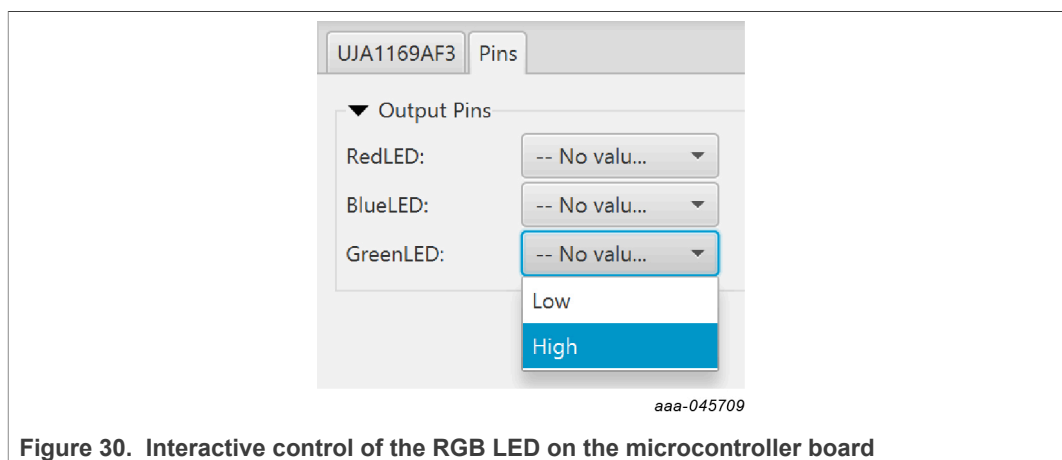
UJA1169AF3 Pins

▼ Output Pins

RedLED: -- No valu...

BlueLED: -- No valu...

GreenLED: -- No valu...

Low

High

aaa-045709

Figure 30. Interactive control of the RGB LED on the microcontroller board